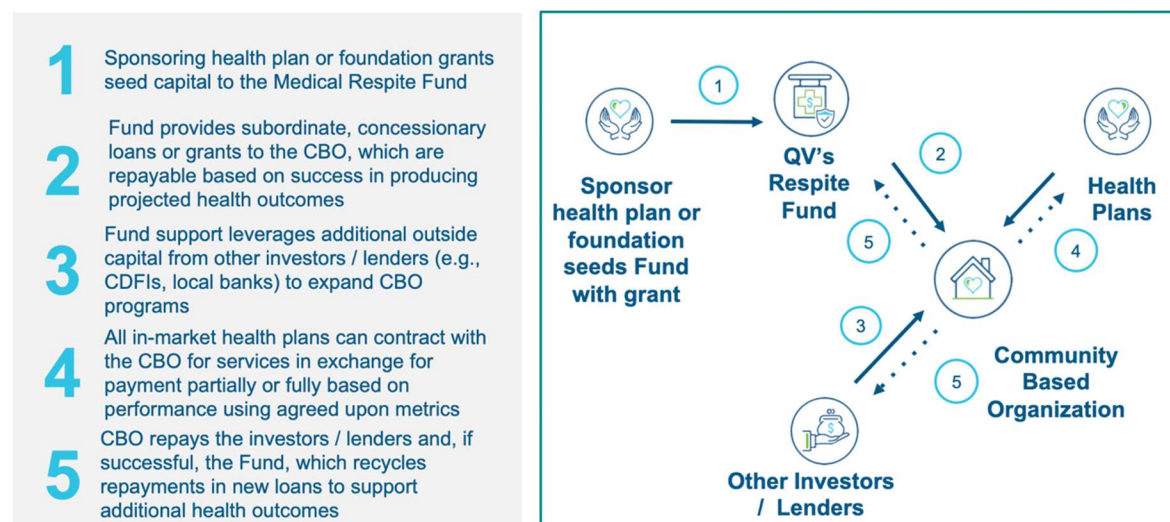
1 Sponsoring health plan or foundation grants seed capital to the Medical Respite Fund

2 Fund provides subordinate, concessionary loans or grants to the CBO, which are repayable based on success in producing projected health outcomes

3 Fund support leverages additional outside capital from other investors / lenders (e.g., CDFIs, local banks) to expand CBO programs

4 All in-market health plans can contract with the CBO for services in exchange for payment partially or fully based on performance using agreed upon metrics

5 CBO repays the investors / lenders and, if successful, the Fund, which recycles repayments in new loans to support additional health outcomes

Sponsor health plan or foundation seeds Fund with grant

1

QV's Respite Fund

2

5

Health Plans

4

3

5

Community Based Organization

Other Investors / Lenders